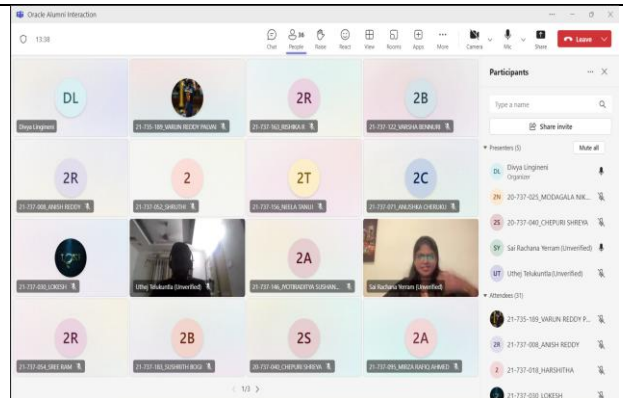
Oracle Alumni Interaction

13:38

Chat People 38 Raise React View Rooms Apps More Camera Mic Share Leave

DL
Divya Lingineni

21-735-189_VARUN REDDY PALVAI

2R
21-737-162_RISHIKA R

2B
21-737-122_VARSHA BENNURI

2R
21-737-008_ANISH REDDY

2
21-737-052_SHRUTHI

2T
21-737-156_NEELA TANUJ

2C
21-737-071_ANUSHKA CHERUKU

21-737-030_LOKESH

Uthej Telukuntla (Unverified)

2A
21-737-146_NITYAADITYA SUSHAN...

Sai Rachana Yerram (Unverified)

2R
21-737-054_SREE RAM

2B
21-737-183_SUSHRITH BOGI

2S
20-737-040_CHEPURI SHREYA

2A
21-737-095_MIRZA RAFIQ AHMED

< 1/3 >

Participants

Type a name

Share invite

Presenters (5)

Mute all

DL Divya Lingineni
Organizer

2N 20-737-025_MODAGALA NIK...

2S 20-737-040_CHEPURI SHREYA

SY Sai Rachana Yerram (Unverified)

UT Uthej Telukuntla (Unverified)

Attendees (31)

21-735-189_VARUN REDDY P...

2R 21-737-008_ANISH REDDY

2 21-737-018_HARSHITHA

21-737-030_LOKESH